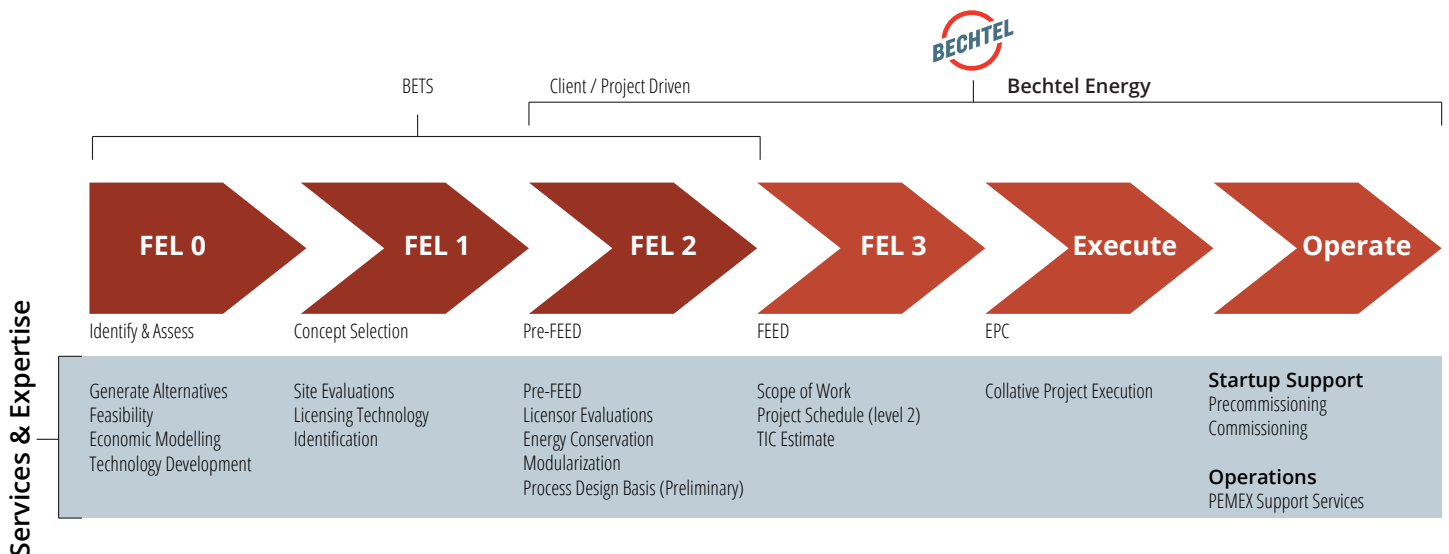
BECHTEL

BETS

Client / Project Driven

Bechtel Energy

FEL 0

FEL 1

FEL 2

FEL 3

Execute

Operate

Identify & Assess

Concept Selection

Pre-FEED

FEED

EPC

Services & Expertise

Generate Alternatives
Feasibility
Economic Modelling
Technology Development

Site Evaluations
Licensing Technology
Identification

Pre-FEED
Licensor Evaluations
Energy Conservation
Modularization
Process Design Basis (Preliminary)

Scope of Work
Project Schedule (level 2)
TIC Estimate

Collative Project Execution

Startup Support
Precommissioning
Commissioning

Operations
PEMEX Support Services